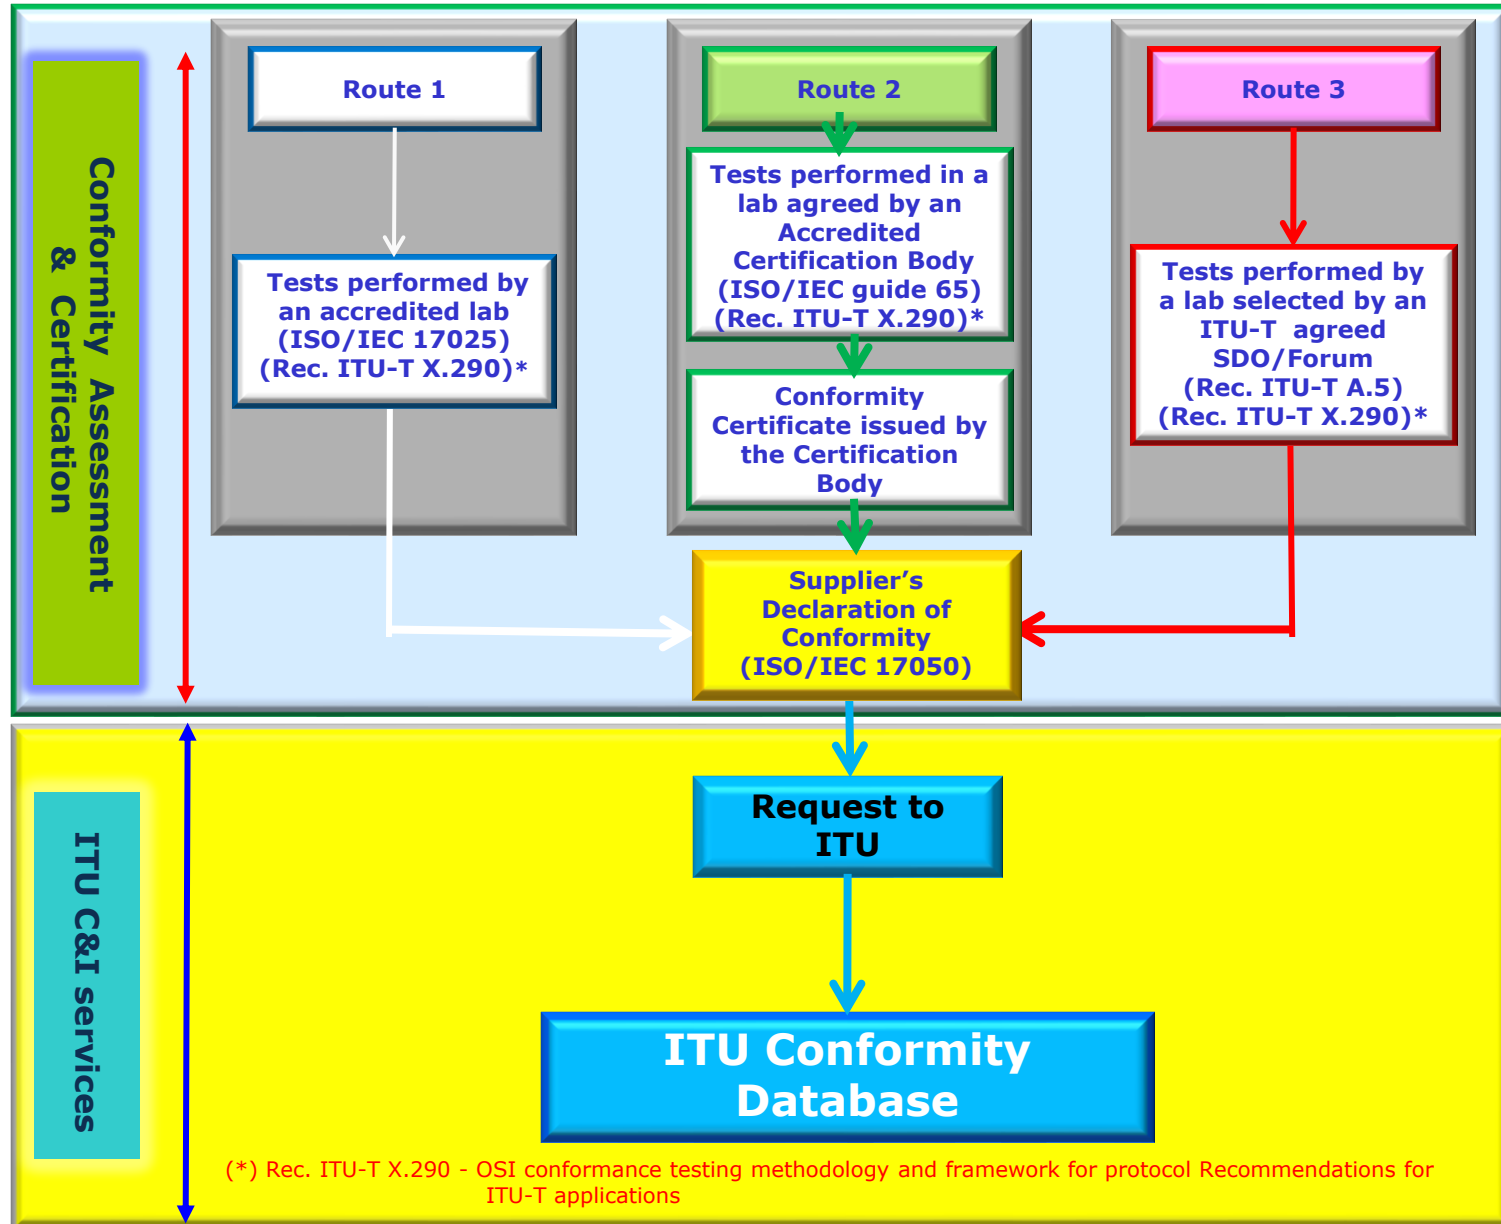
Conformity Assessment & Certification

Route 1

Tests performed by an accredited lab (ISO/IEC 17025) (Rec. ITU-T X.290)*

Route 2

Tests performed in a lab agreed by an Accredited Certification Body (ISO/IEC guide 65) (Rec. ITU-T X.290)*

Conformity Certificate issued by the Certification Body

Route 3

Tests performed by a lab selected by an ITU-T agreed SDO/Forum (Rec. ITU-T A.5) (Rec. ITU-T X.290)*

Supplier's Declaration of Conformity (ISO/IEC 17050)

ITU C&I services

Request to ITU

ITU Conformity Database

(*) Rec. ITU-T X.290 - OSI conformance testing methodology and framework for protocol Recommendations for ITU-T applications